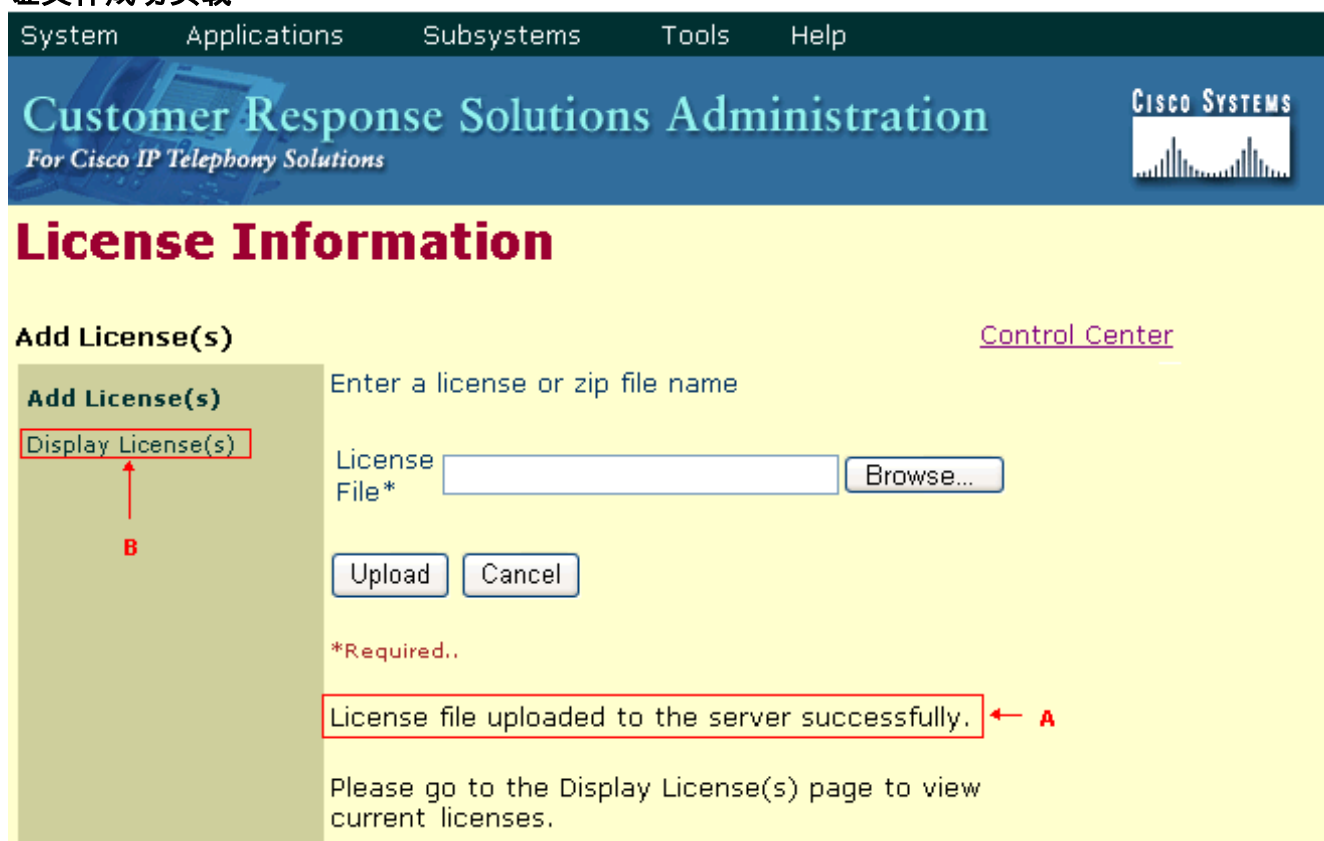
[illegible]

System Applications Subsystems Tools Help

Customer Response Solutions Administration
For Cisco IP Telephony Solutions

Cisco Systems

License Information

Add License(s)

Control Center

Add License(s)

Display License(s)

B

Enter a license or zip file name

License File*

Browse...

Upload

Cancel

*Required..

License file uploaded to the server successfully.

A

Please go to the Display License(s) page to view current licenses.